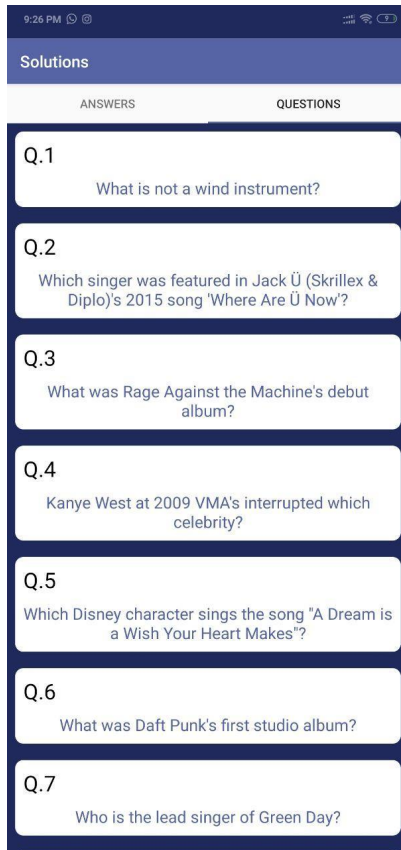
9:26 PM

Solutions

ANSWERS

QUESTIONS

Q.1

What is not a wind instrument?

Q.2

Which singer was featured in Jack Ü (Skrillex & Diplo)'s 2015 song 'Where Are Ü Now'?

Q.3

What was Rage Against the Machine's debut album?

Q.4

Kanye West at 2009 VMA's interrupted which celebrity?

Q.5

Which Disney character sings the song "A Dream is a Wish Your Heart Makes"?

Q.6

What was Daft Punk's first studio album?

Q.7

Who is the lead singer of Green Day?